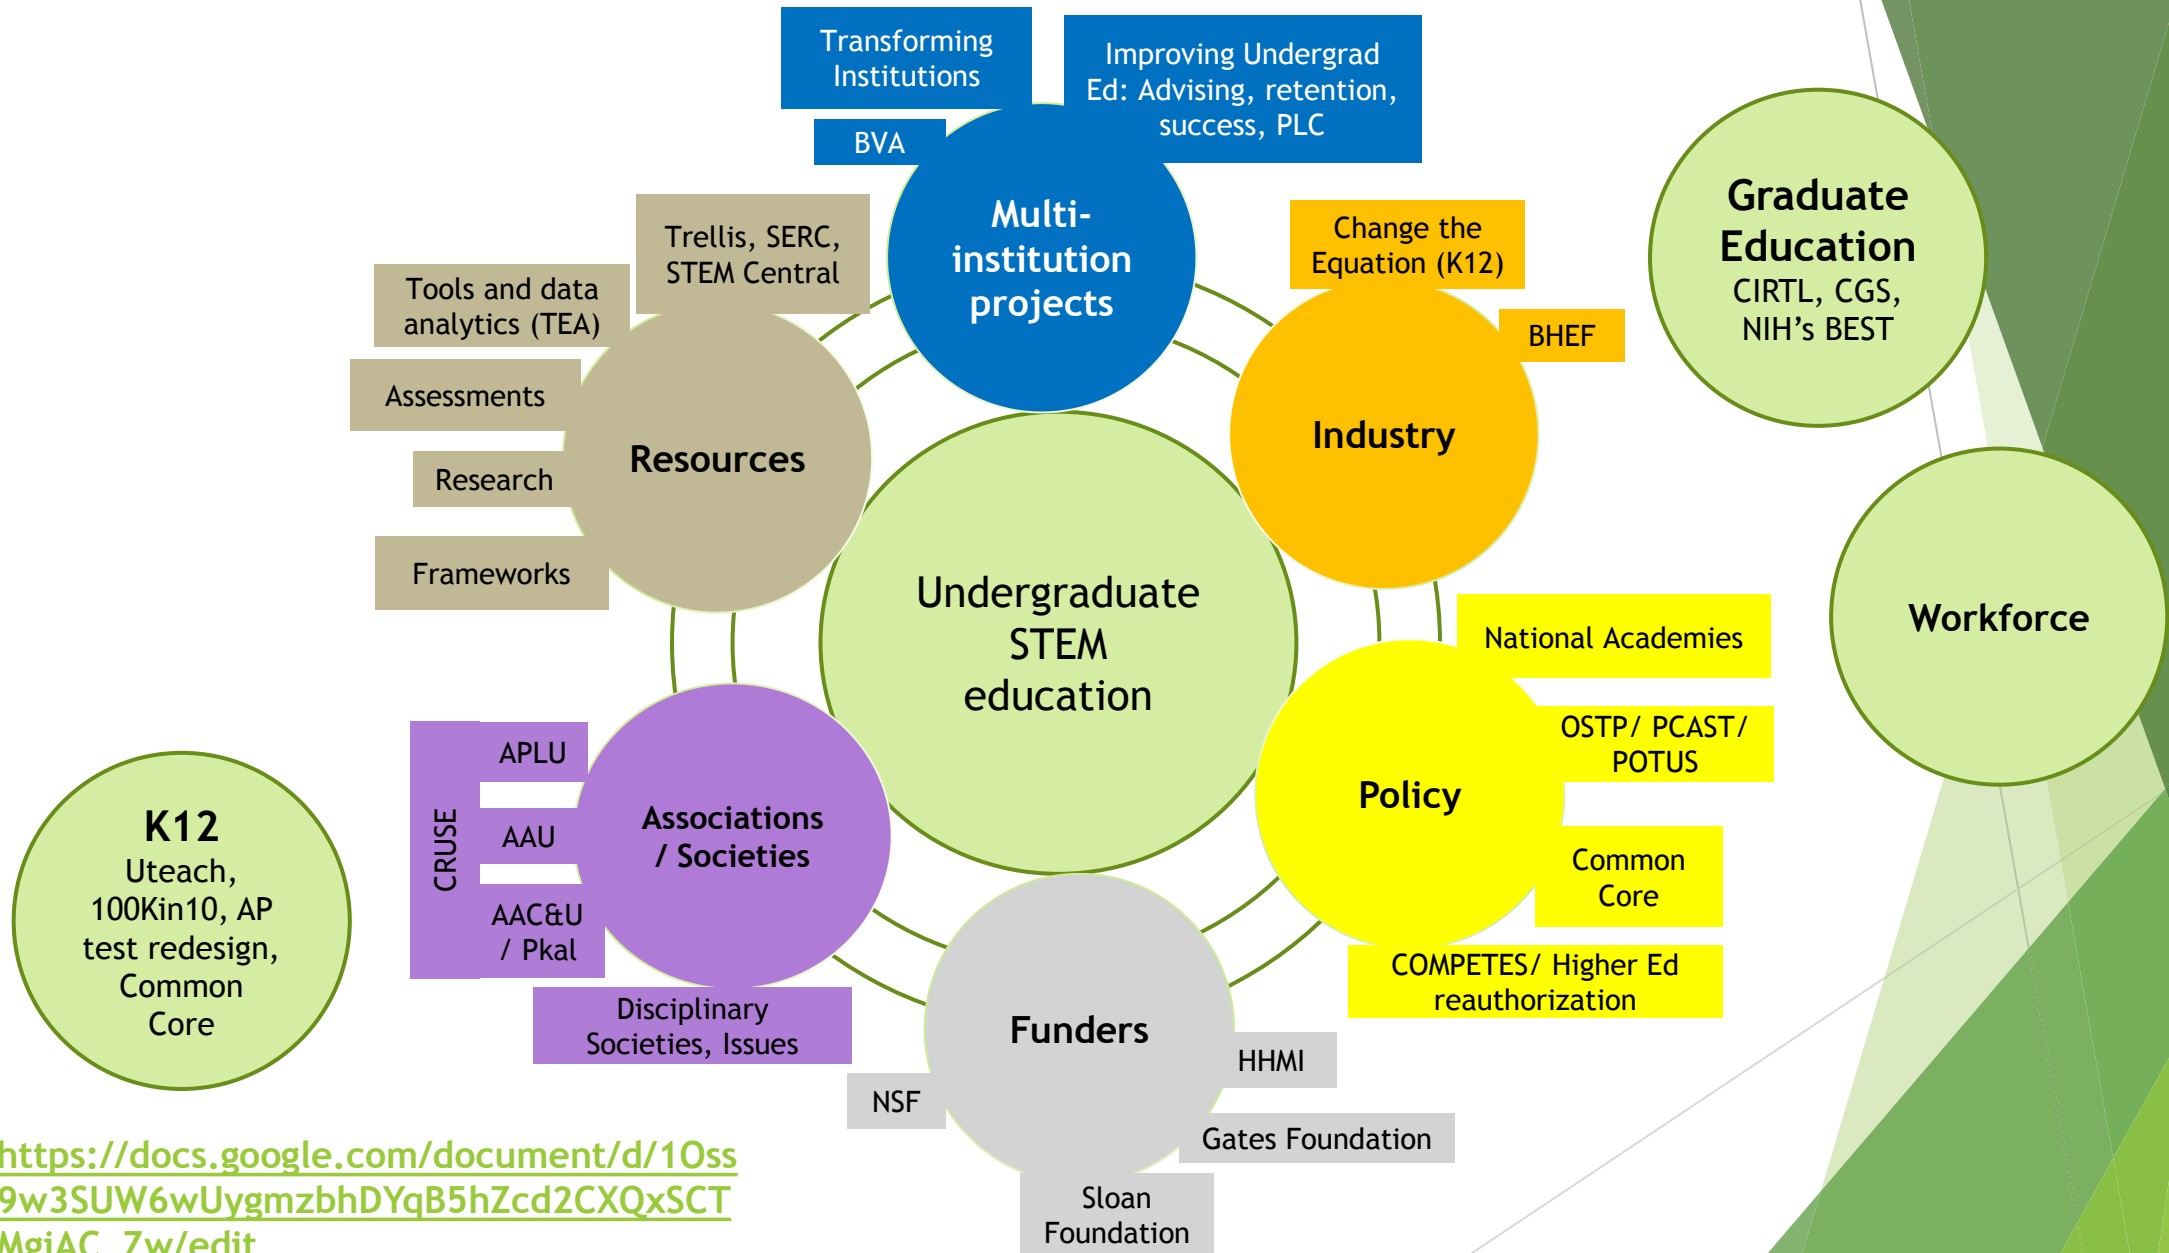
Transforming Institutions

Improving Undergrad Ed: Advising, retention, success, PLC

BVA

Multi-institution projects

Trellis, SERC, STEM Central

Tools and data analytics (TEA)

Change the Equation (K12)

BHEF

Graduate Education
CIRTL, CGS, NIH's BEST

Assessments

Resources

Research

Frameworks

Industry

Undergraduate STEM education

Workforce

National Academies

OSTP/ PCAST/ POTUS

Policy

Common Core

APLU

CRUSE

AAU

AAC&U / Pkal

Associations / Societies

K12
Uteach, 100Kin10, AP test redesign, Common Core

Disciplinary Societies, Issues

COMPETES/ Higher Ed reauthorization

Funders

HHMI

NSF

Gates Foundation

Sloan Foundation

https://docs.google.com/document/d/1Oss9w3SUW6wUygmzbhDYqB5hZcd2CXQxSCTMgiAC_7w/edit